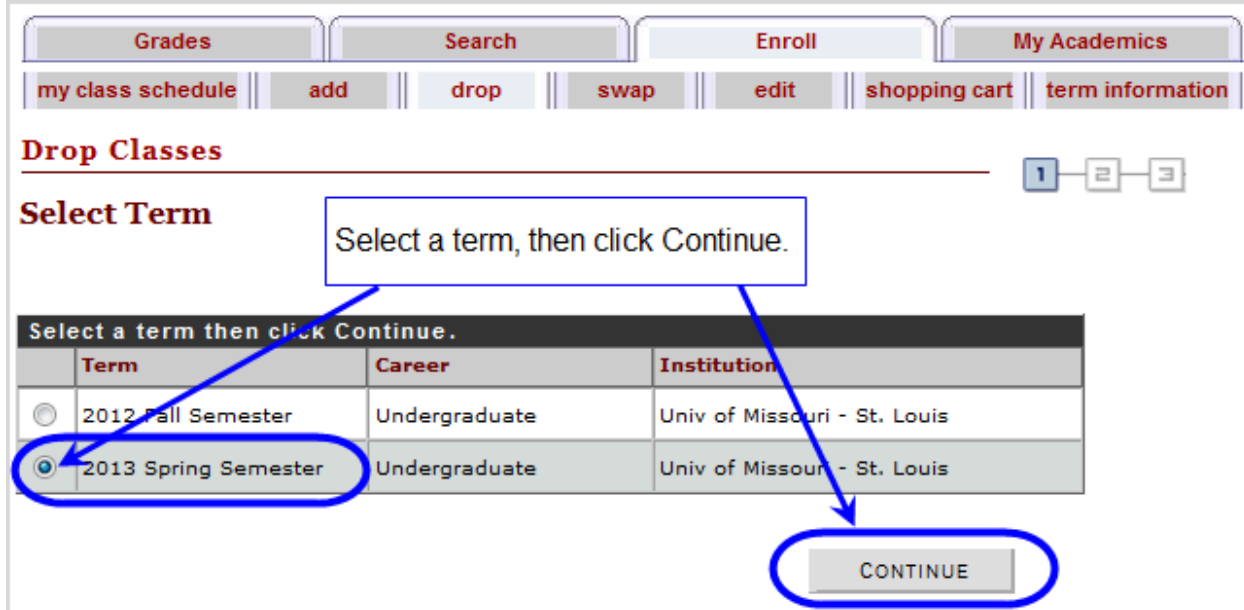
Grades | Search | Enroll | My Academics

my class schedule | add | drop | swap | edit | shopping cart | term information

Drop Classes

1 2 3

Select Term

Select a term, then click Continue.

Select a term then click Continue.

| | Term | Career | Institution |
|---|---|---|---|
| | 2012 Fall Semester | Undergraduate | Univ of Missouri - St. Louis |
| | 2013 Spring Semester | Undergraduate | Univ of Missouri - St. Louis |

CONTINUE